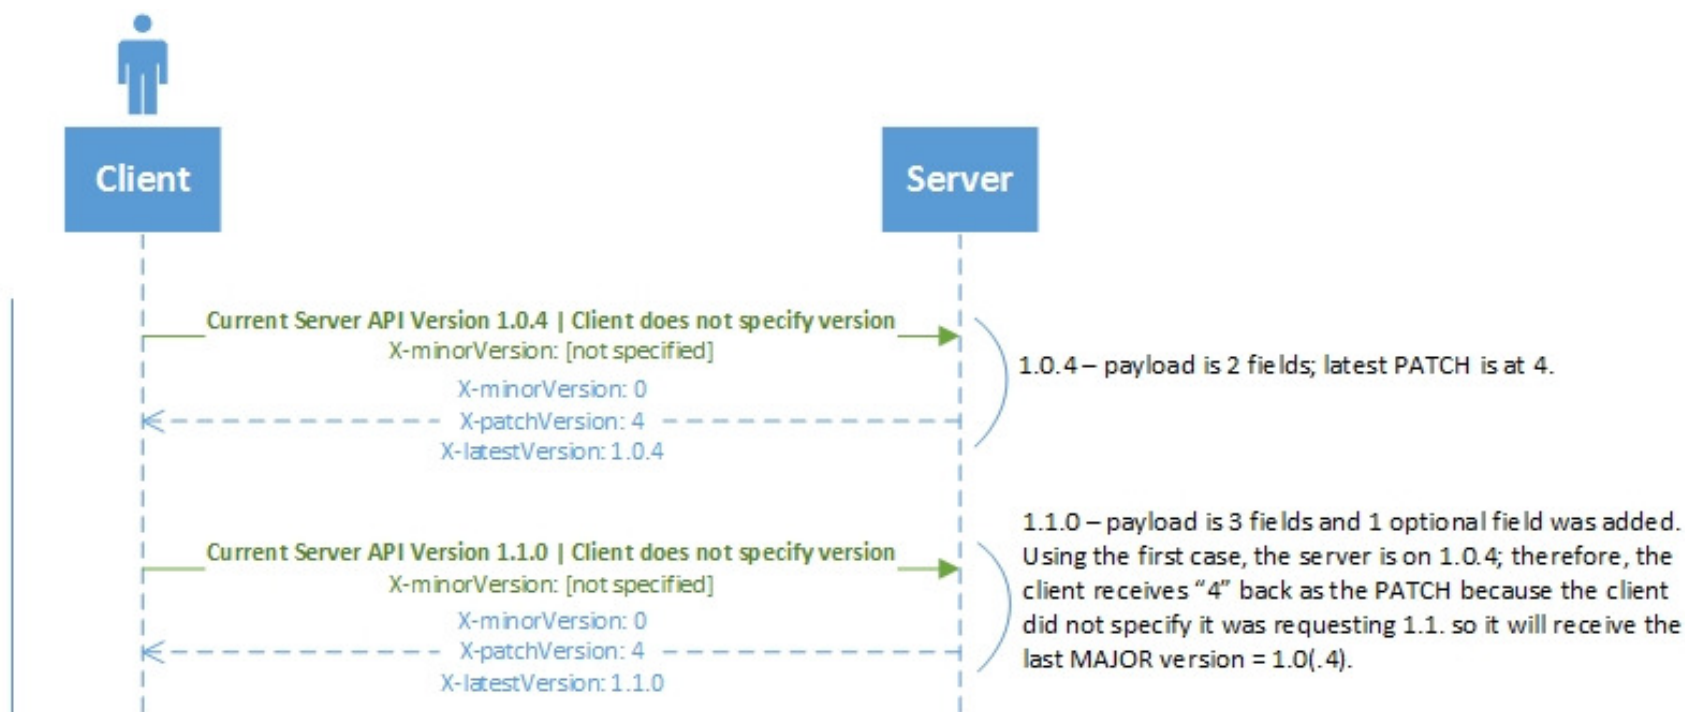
Client

Server

Current Server API Version 1.0.4 | Client does not specify version
X-minorVersion: [not specified]

X-minorVersion: 0
X-patchVersion: 4
X-latestVersion: 1.0.4

1.0.4 – payload is 2 fields; latest PATCH is at 4.

Current Server API Version 1.1.0 | Client does not specify version
X-minorVersion: [not specified]

X-minorVersion: 0
X-patchVersion: 4
X-latestVersion: 1.1.0

1.1.0 – payload is 3 fields and 1 optional field was added. Using the first case, the server is on 1.0.4; therefore, the client receives "4" back as the PATCH because the client did not specify it was requesting 1.1. so it will receive the last MAJOR version = 1.0(.4).